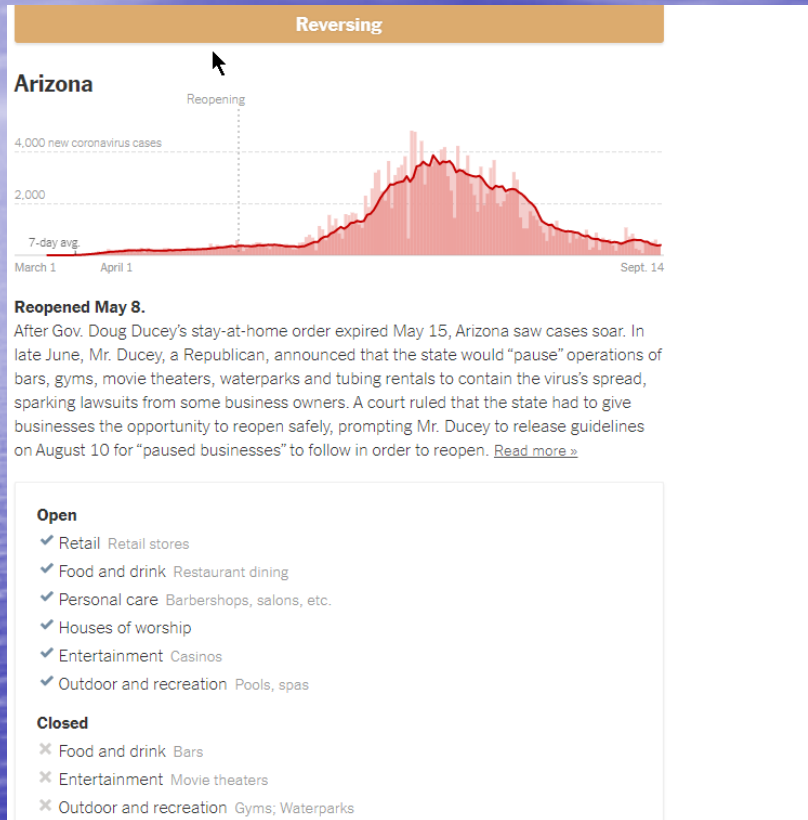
Reversing

Arizona

Reopening

4,000 new coronavirus cases

2,000

7-day avg.

March 1 April 1 Sept. 14

**Reopened May 8.**
After Gov. Doug Ducey's stay-at-home order expired May 15, Arizona saw cases soar. In late June, Mr. Ducey, a Republican, announced that the state would "pause" operations of bars, gyms, movie theaters, waterparks and tubing rentals to contain the virus's spread, sparking lawsuits from some business owners. A court ruled that the state had to give businesses the opportunity to reopen safely, prompting Mr. Ducey to release guidelines on August 10 for "paused businesses" to follow in order to reopen. Read more »

Open
✔ Retail Retail stores
✔ Food and drink Restaurant dining
✔ Personal care Barbershops, salons, etc.
✔ Houses of worship
✔ Entertainment Casinos
✔ Outdoor and recreation Pools, spas

Closed
✕ Food and drink Bars
✕ Entertainment Movie theaters
✕ Outdoor and recreation Gyms; Waterparks